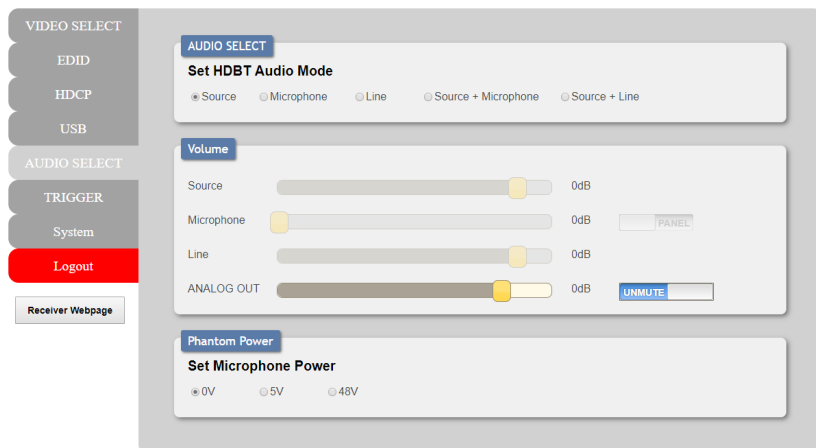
VIDEO SELECT
EDID
HDCP
USB
AUDIO SELECT
TRIGGER
System
Logout

Receiver Webpage

AUDIO SELECT

Set HDBT Audio Mode

Source Microphone Line Source + Microphone Source + Line

Volume

Source 0dB

Microphone 0dB PANEL

Line 0dB

ANALOG OUT 0dB UNMUTE

Phantom Power

Set Microphone Power

0V 5V 48V